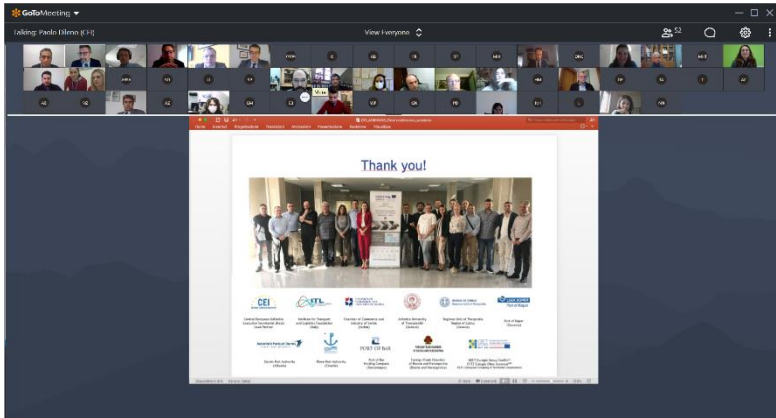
GoToMeeting

Talking: Paolo Dileno (CEI)

View Everyone

52

Thank you!

CEI

ITL

PORT OF BAR

Central European Initiative Executive Secretariat (Lead Partner)

Institute for Transport and Logistics Foundation (Italy)

Chamber of Commerce and Industry of Serbia (Serbia)

Aristotle University of Thessaloniki (Greece)

Regional Unit of Thesprotia Region of Epirus (Greece)

Port of Bar

Port of Koper (Slovenia)

Zadar Port Authority (Croatia)

Rijeka Port Authority (Croatia)

Port of Bar Holding Company (Montenegro)

Faculty of Transport and Traffic Engineering (Bosnia and Herzegovina)

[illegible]